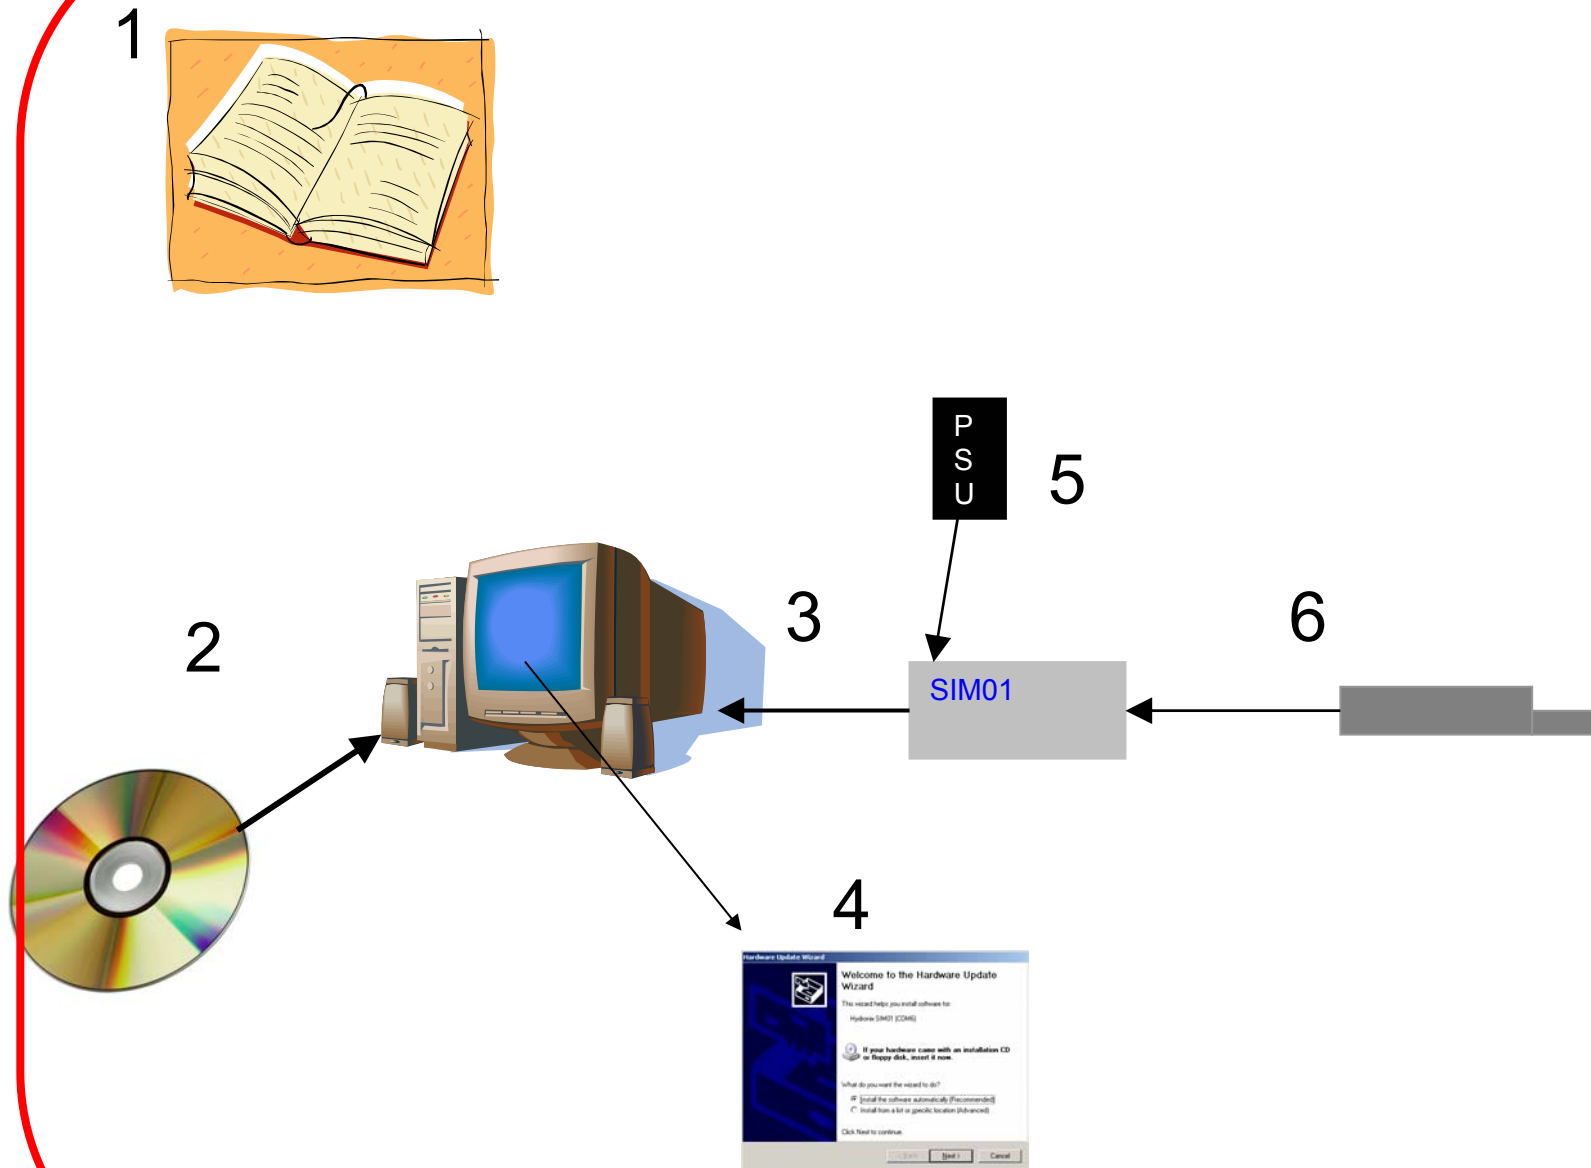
1

P
S
U

5

2

3

6

SIM01

4

Hardware Update Wizard

Welcome to the Hardware Update Wizard

This wizard helps you install software for:

Hydronix SIM01 (COM6)

If your hardware came with an installation CD or floppy disk, insert it now.

What do you want the wizard to do?

Install the software automatically (Recommended)

Install from a list or specific location (Advanced)

Click Next to continue.

< Back Next > Cancel